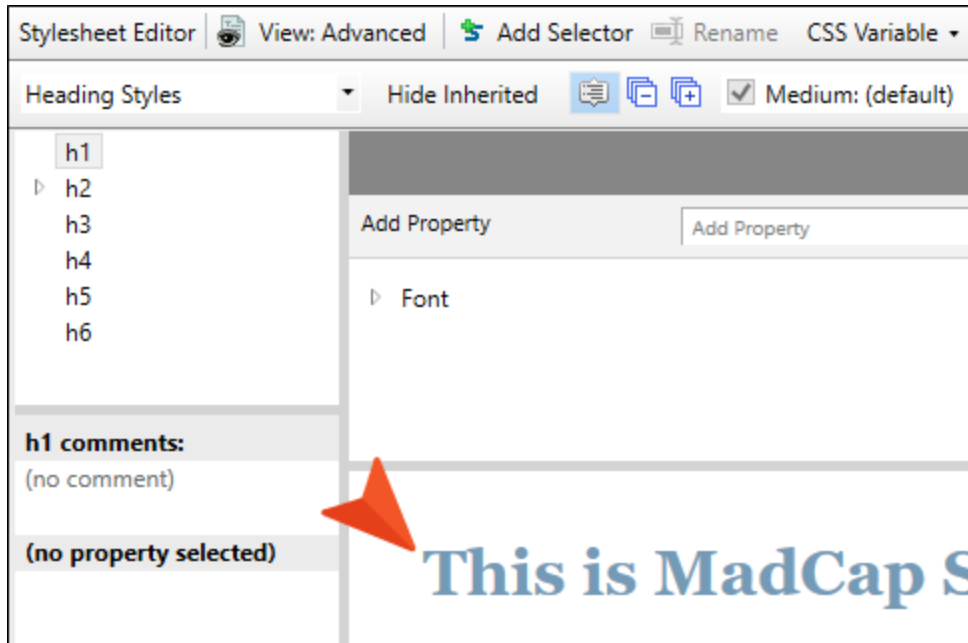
Stylesheet Editor | View: Advanced | Add Selector | Rename | CSS Variable ▾

Heading Styles ▾ | Hide Inherited | Medium: (default)

h1
h2
h3
h4
h5
h6

Add Property | Add Property

Font

h1 comments:
(no comment)

(no property selected)

This is MadCap S